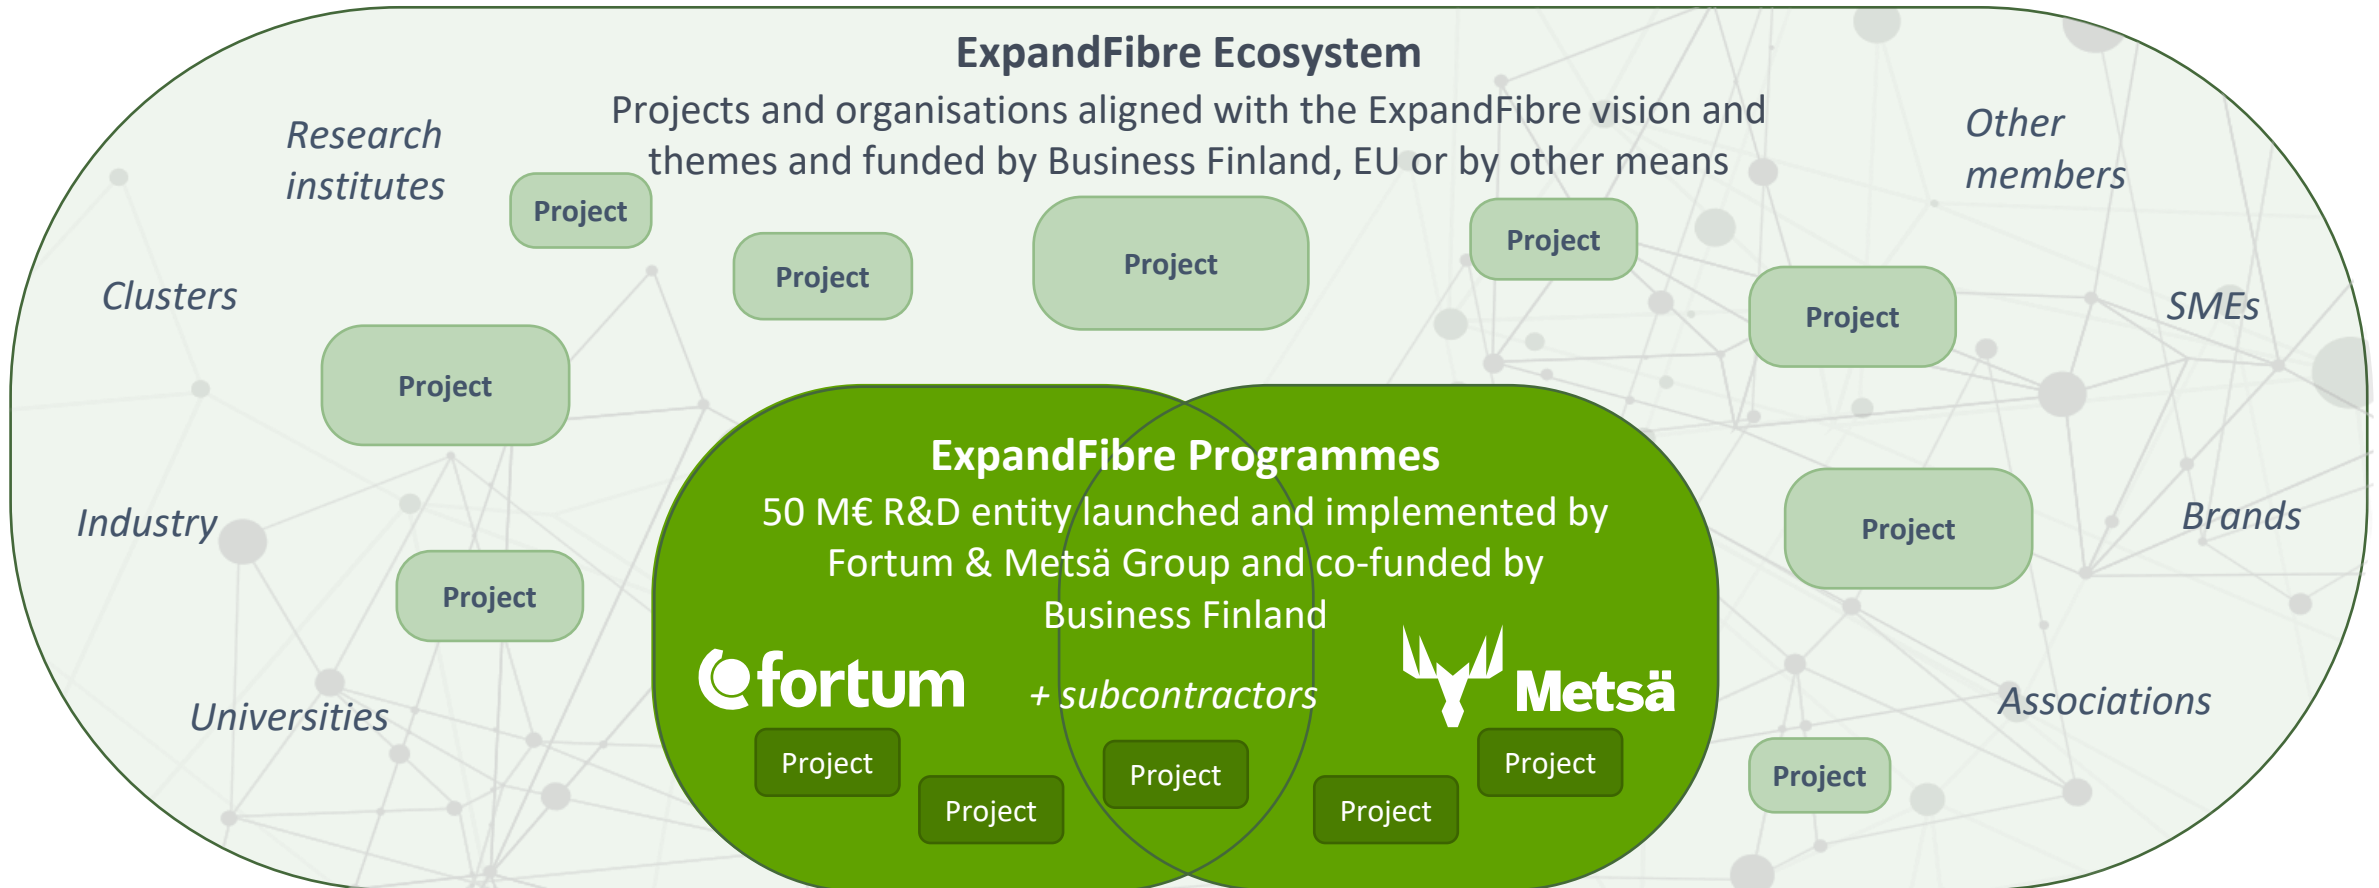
ExpandFibre Ecosystem

Projects and organisations aligned with the ExpandFibre vision and themes and funded by Business Finland, EU or by other means

Research institutes

Other members

Clusters

SMEs

Industry

Brands

Universities

Associations

Project

Project

Project

Project

Project

Project

Project

Project

Project

ExpandFibre Programmes

50 M€ R&D entity launched and implemented by Fortum & Metsä Group and co-funded by Business Finland

fortum

+ subcontractors

Metsä

Project

Project

Project

Project

Project